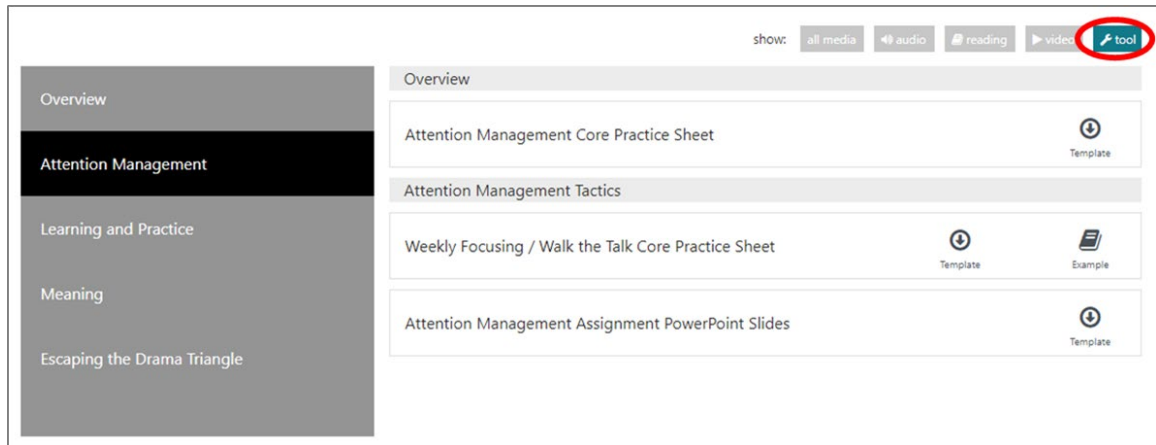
show: all media audio reading video tool

Overview

Attention Management

Learning and Practice

Meaning

Escaping the Drama Triangle

Overview

Attention Management Core Practice Sheet

Template

Attention Management Tactics

Weekly Focusing / Walk the Talk Core Practice Sheet

Template

Example

Attention Management Assignment PowerPoint Slides

Template